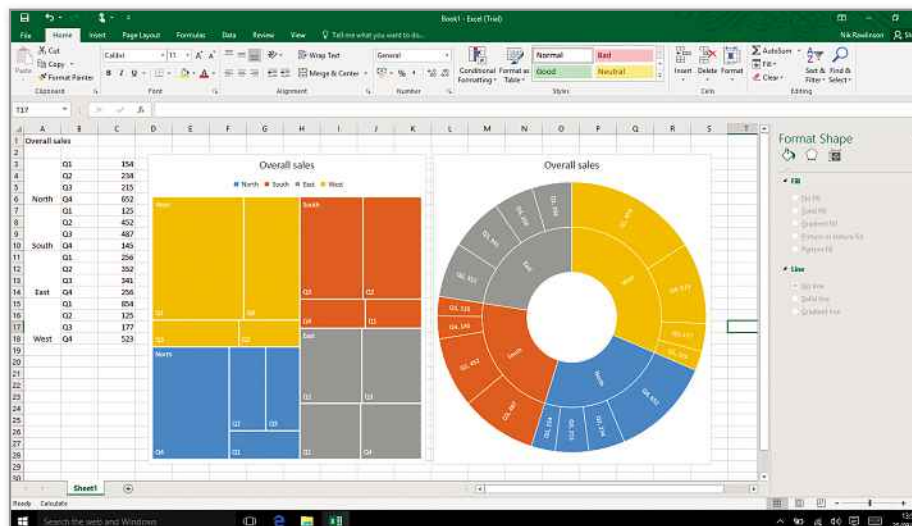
Book1 - Excel (Trial)

File Home Insert Page Layout Formulas Data Review View Tell me what you want to do...

Nik Rawlinson

Cut
Copy
Format Painter
Paste
Clipboard

Calibri 11
Font

Wrap Text
Merge & Center
Alignment

General
Number

Conditional Formatting
Format as Table
Normal
Bad
Good
Neutral
Styles

Insert Delete Format
Cells

AutoSum
Fill
Clear
Sort & Filter
Find & Select
Editing

T17

| | A | B | C |
|---|---|---|---|
| 1 | Overall sales | | |
| 2 | | | |
| 3 | | Q1 | 154 |
| 4 | | Q2 | 234 |
| 5 | | Q3 | 215 |
| 6 | North | Q4 | 652 |
| 7 | | Q1 | 125 |
| 8 | | Q2 | 452 |
| 9 | | Q3 | 487 |
| 10 | South | Q4 | 145 |
| 11 | | Q1 | 256 |
| 12 | | Q2 | 352 |
| 13 | | Q3 | 341 |
| 14 | East | Q4 | 256 |
| 15 | | Q1 | 854 |
| 16 | | Q2 | 125 |
| 17 | | Q3 | 177 |
| 18 | West | Q4 | 523 |

Overall sales

North South East West

West
Q1
Q4
Q2
Q3
South
Q3
Q2
Q4
Q1
North
Q1
Q3
Q4
Q2
East
Q1
Q3
Q2
Q4

Overall sales

West
Q4, 523
Q1, 854
North
Q4, 652
Q1, 154
Q2, 234
South
Q1, 125
Q4, 145
Q2, 452
Q3, 487
East
Q1, 256
Q4, 256
Q3, 341
Q2, 352

Format Shape

Fill
No fill
Solid fill
Gradient fill
Picture or texture fill
Pattern fill

Line
No line
Solid line
Gradient line

Sheet1

Ready Calculate

Search the web and Windows